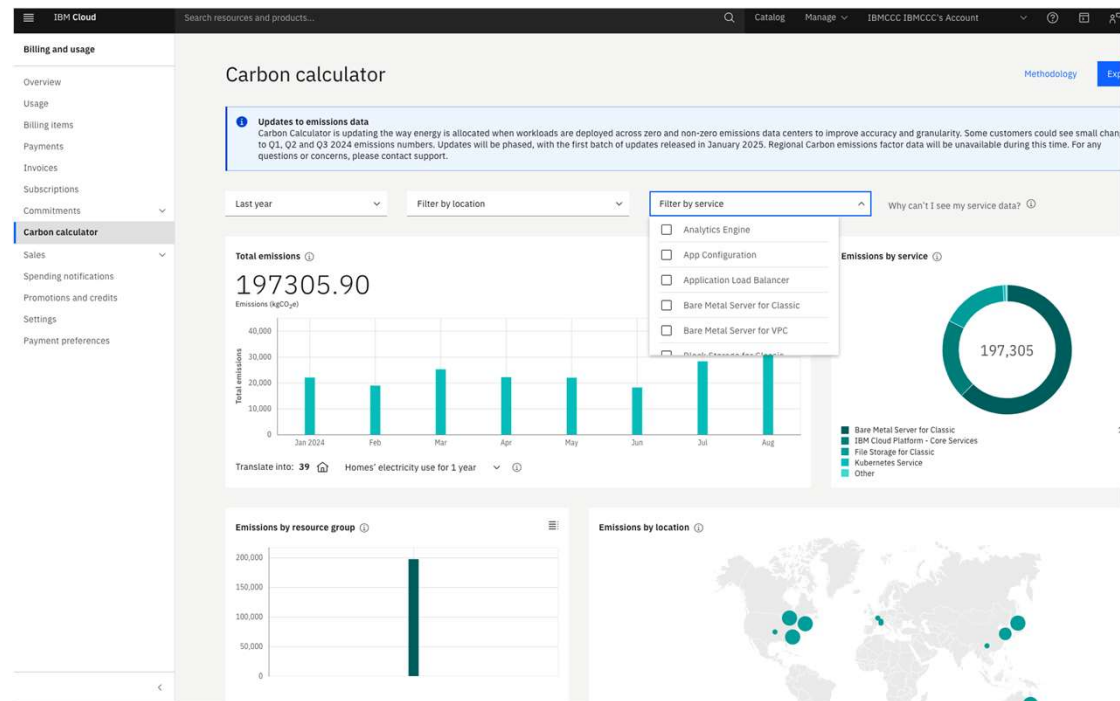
IBM Cloud

Search resources and products...

Catalog

Manage

IBMCCC IBMCCC's Account

Billing and usage

Overview

Usage

Billing items

Payments

Invoices

Subscriptions

Commitments

Carbon calculator

Sales

Spending notifications

Promotions and credits

Settings

Payment preferences

Carbon calculator

Methodology

Exp

Updates to emissions data

Carbon Calculator is updating the way energy is allocated when workloads are deployed across zero and non-zero emissions data centers to improve accuracy and granularity. Some customers could see small chan to Q1, Q2 and Q3 2024 emissions numbers. Updates will be phased, with the first batch of updates released in January 2025. Regional Carbon emissions factor data will be unavailable during this time. For any questions or concerns, please contact support.

Last year

Filter by location

Filter by service

Why can't I see my service data?

Analytics Engine

App Configuration

Application Load Balancer

Bare Metal Server for Classic

Bare Metal Server for VPC

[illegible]

Total emissions

197305.90

Emissions (kgCO$_2$e)

| 40,000 |
| 30,000 |
| 20,000 |
| 10,000 |
| 0 |

Total emissions

Jan 2024 Feb Mar Apr May Jun Jul Aug

Translate into: 39 Homes' electricity use for 1 year

Emissions by service

197,305

Bare Metal Server for Classic

IBM Cloud Platform - Core Services

File Storage for Classic

Kubernetes Service

Other

Emissions by resource group

200,000

150,000

100,000

50,000

0

Emissions by location